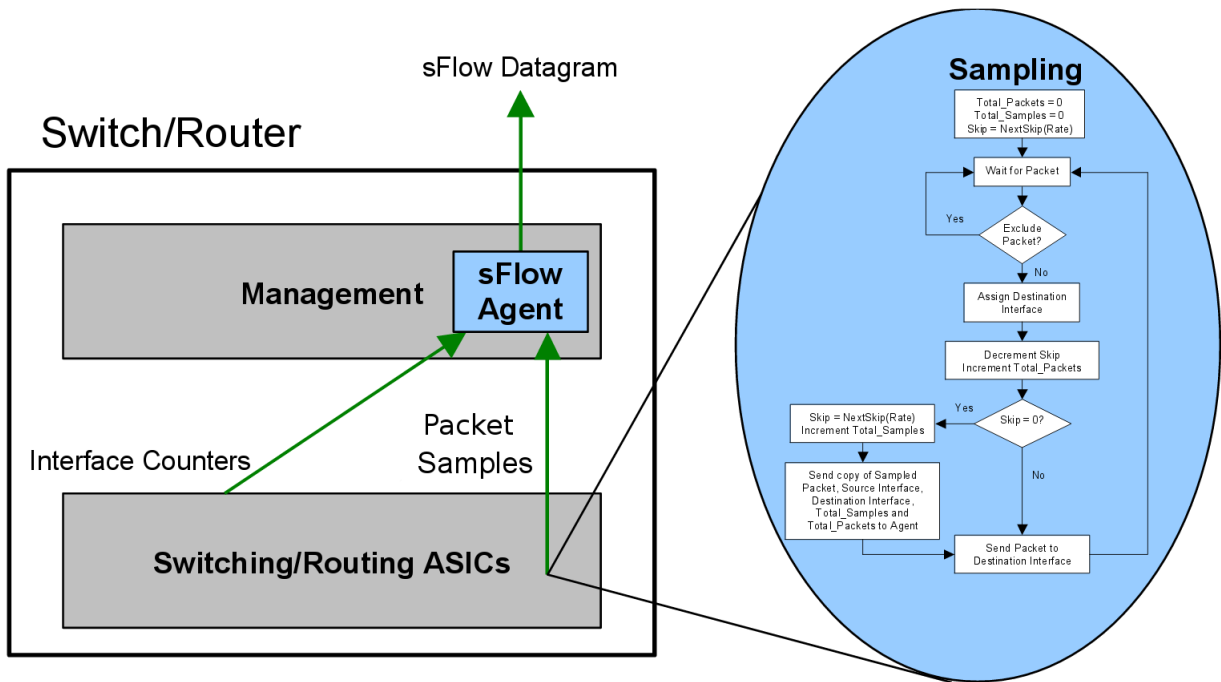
sFlow Datagram

Switch/Router

Management

sFlow Agent

Interface Counters

Packet Samples

Switching/Routing ASICs

Sampling

Total_Packets = 0
Total_Samples = 0
Skip = NextSkip(Rate)

Wait for Packet

Yes

Exclude Packet?

No

Assign Destination Interface

Decrement Skip
Increment Total_Packets

Yes

Skip = 0?

Skip = NextSkip(Rate)
Increment Total_Samples

Send copy of Sampled Packet, Source Interface, Destination Interface, Total_Samples and Total_Packets to Agent

No

Send Packet to Destination Interface